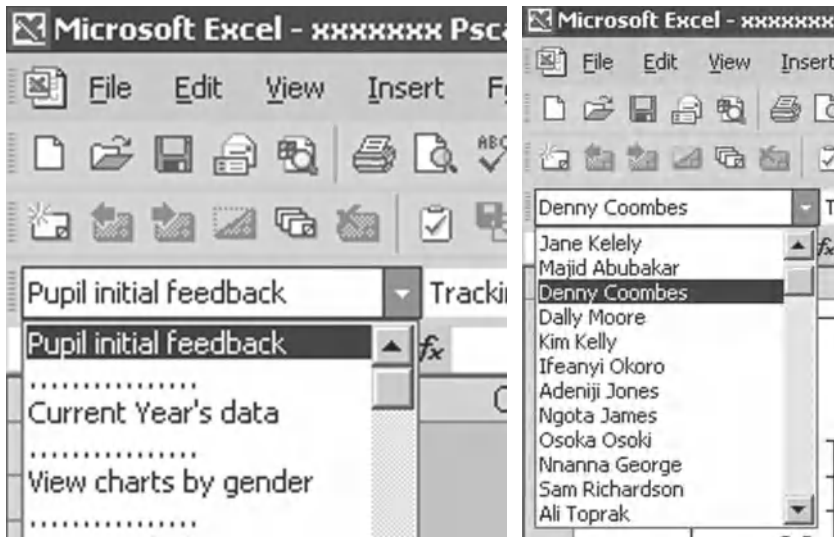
Microsoft Excel - xxxxxxx Psc

File Edit View Insert F

Pupil initial feedback

Trackin

Pupil initial feedback

$f_x$

...............

Current Year's data

...............

View charts by gender

...............

Microsoft Excel - xxxxxxx

File Edit View Insert

Denny Coombes

Jane Kelely
Majid Abubakar
Denny Coombes
Dally Moore
Kim Kelly
Ifeanyi Okoro
Adeniji Jones
Ngota James
Osoka Osoki
Nnanna George
Sam Richardson
Ali Toprak